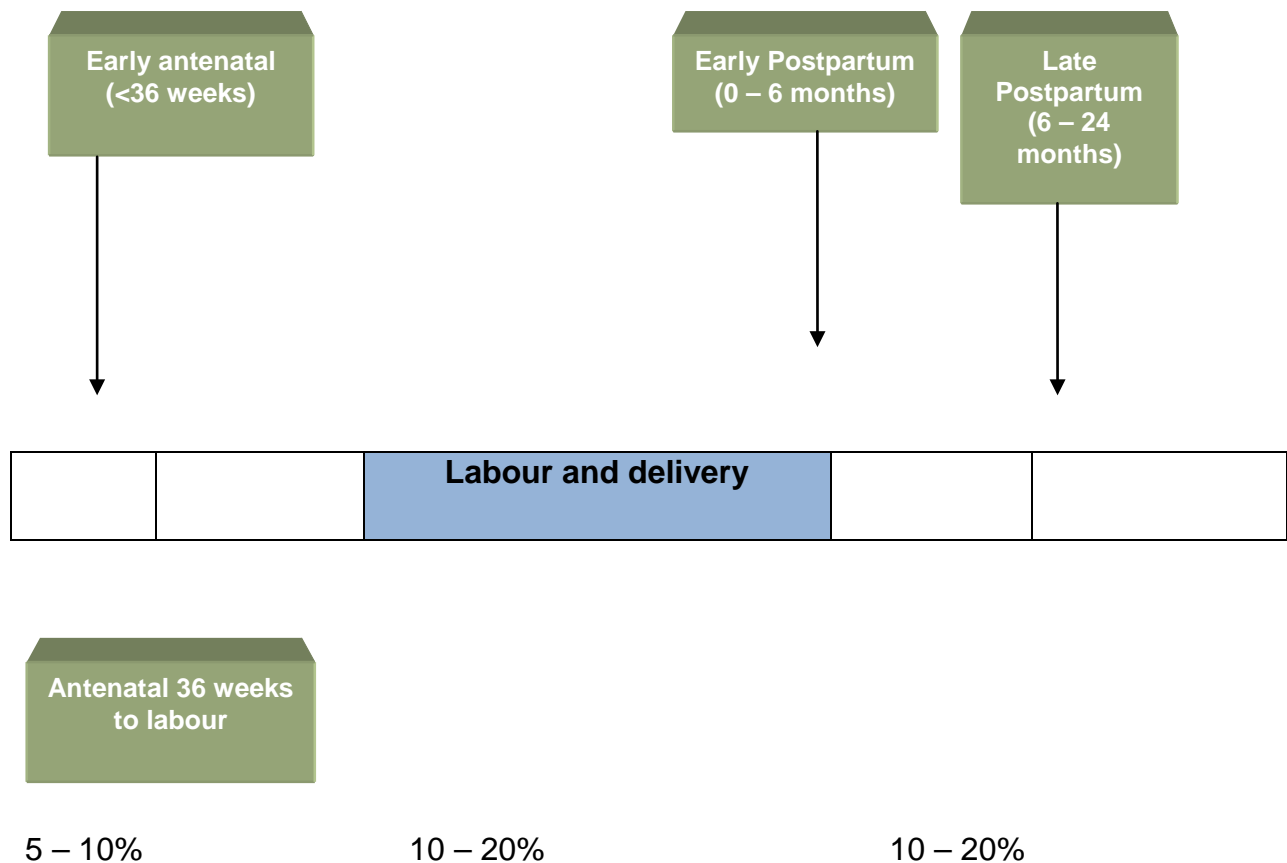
Early antenatal (<36 weeks)

Early Postpartum (0 – 6 months)

Late Postpartum (6 – 24 months)

| | | Labour and delivery | | |
|---|---|---|---|---|

Antenatal 36 weeks to labour

5 – 10%

10 – 20%

10 – 20%